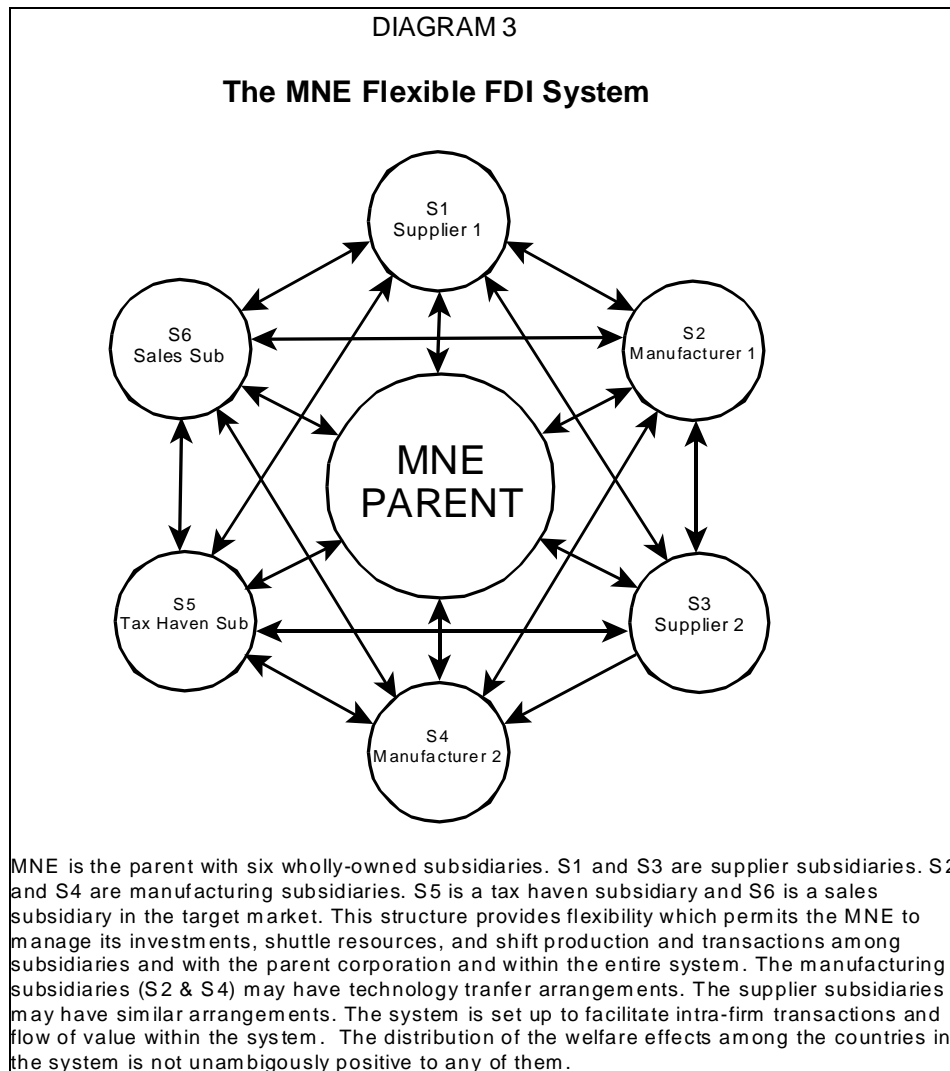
DIAGRAM 3

**The MNE Flexible FDI System**

S1
Supplier 1

S6
Sales Sub

S2
Manufacturer 1

MNE
PARENT

S5
Tax Haven Sub

S3
Supplier 2

S4
Manufacturer 2

MNE is the parent with six wholly-owned subsidiaries. S1 and S3 are supplier subsidiaries. S2 and S4 are manufacturing subsidiaries. S5 is a tax haven subsidiary and S6 is a sales subsidiary in the target market. This structure provides flexibility which permits the MNE to manage its investments, shuttle resources, and shift production and transactions among subsidiaries and with the parent corporation and within the entire system. The manufacturing subsidiaries (S2 & S4) may have technology tranfer arrangements. The supplier subsidiaries may have similar arrangements. The system is set up to facilitate intra-firm transactions and flow of value within the system. The distribution of the welfare effects among the countries in the system is not unambigously positive to any of them.